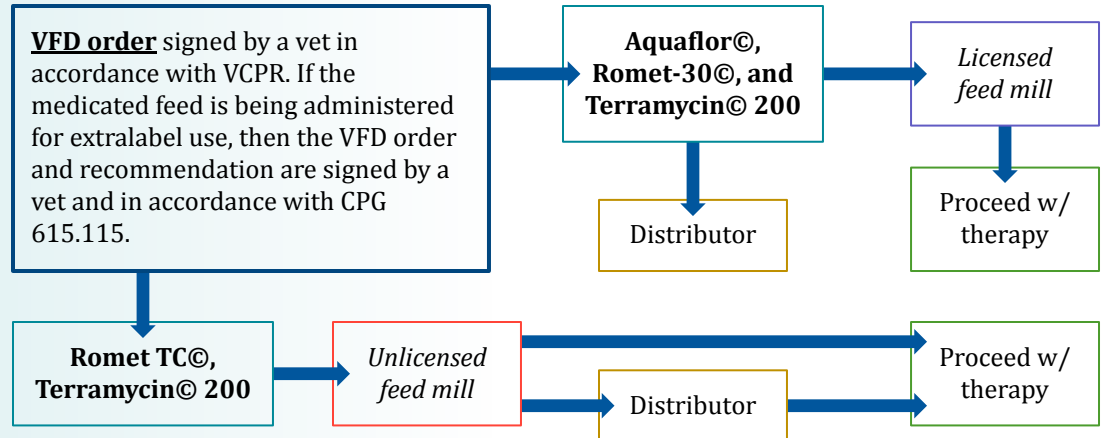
VFD order signed by a vet in accordance with VCPR. If the medicated feed is being administered for extralabel use, then the VFD order and recommendation are signed by a vet and in accordance with CPG 615.115.

Aquaflor©, Romet-30©, and Terramycin© 200

Licensed feed mill

Distributor

Proceed w/ therapy

Romet TC©, Terramycin© 200

Unlicensed feed mill

Distributor

Proceed w/ therapy